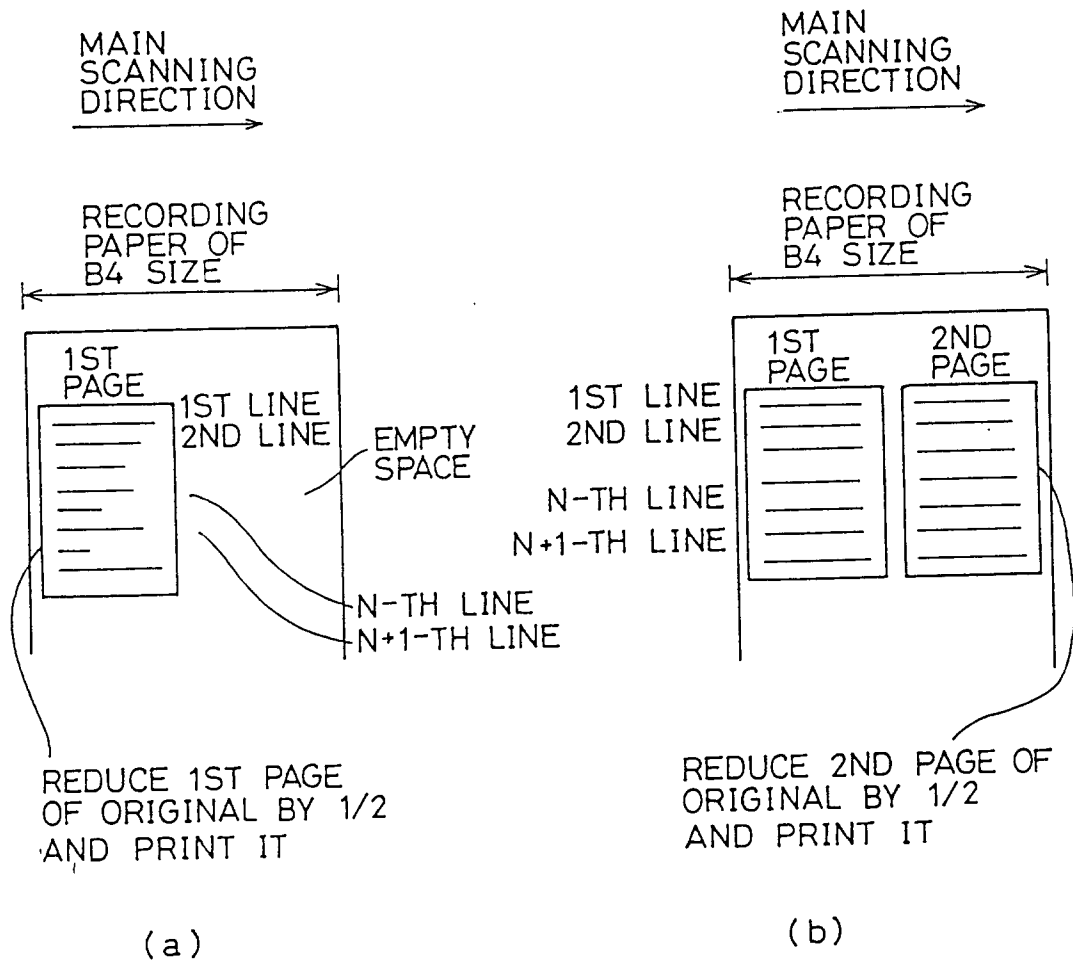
MAIN SCANNING DIRECTION

RECORDING PAPER OF B4 SIZE

1ST PAGE

1ST LINE
2ND LINE

EMPTY SPACE

N-TH LINE
N+1-TH LINE

REDUCE 1ST PAGE OF ORIGINAL BY 1/2 AND PRINT IT

(a)

MAIN SCANNING DIRECTION

RECORDING PAPER OF B4 SIZE

1ST PAGE

2ND PAGE

1ST LINE
2ND LINE
N-TH LINE
N+1-TH LINE

REDUCE 2ND PAGE OF ORIGINAL BY 1/2 AND PRINT IT

(b)